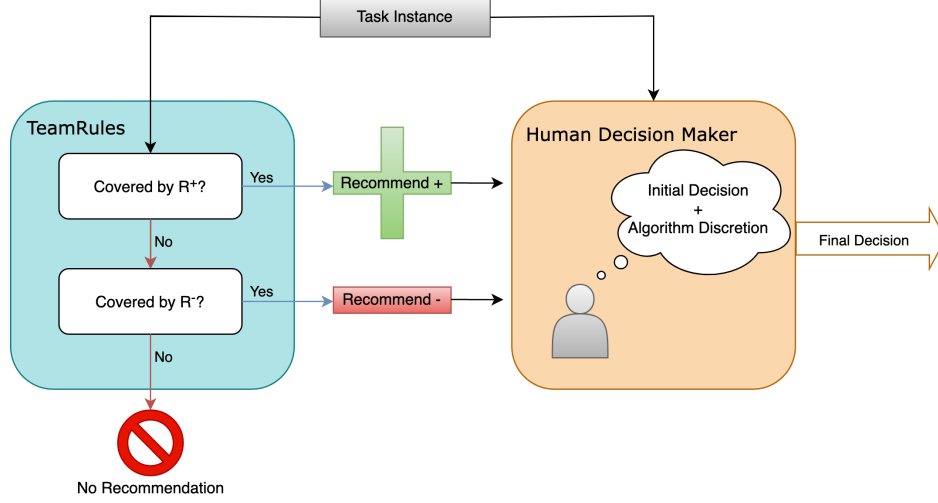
Task Instance

TeamRules

Covered by $R^+$?

Yes

No

Covered by $R^-$?

Yes

No

No Recommendation

Recommend +

Recommend -

Human Decision Maker

Initial Decision + Algorithm Discretion

Final Decision